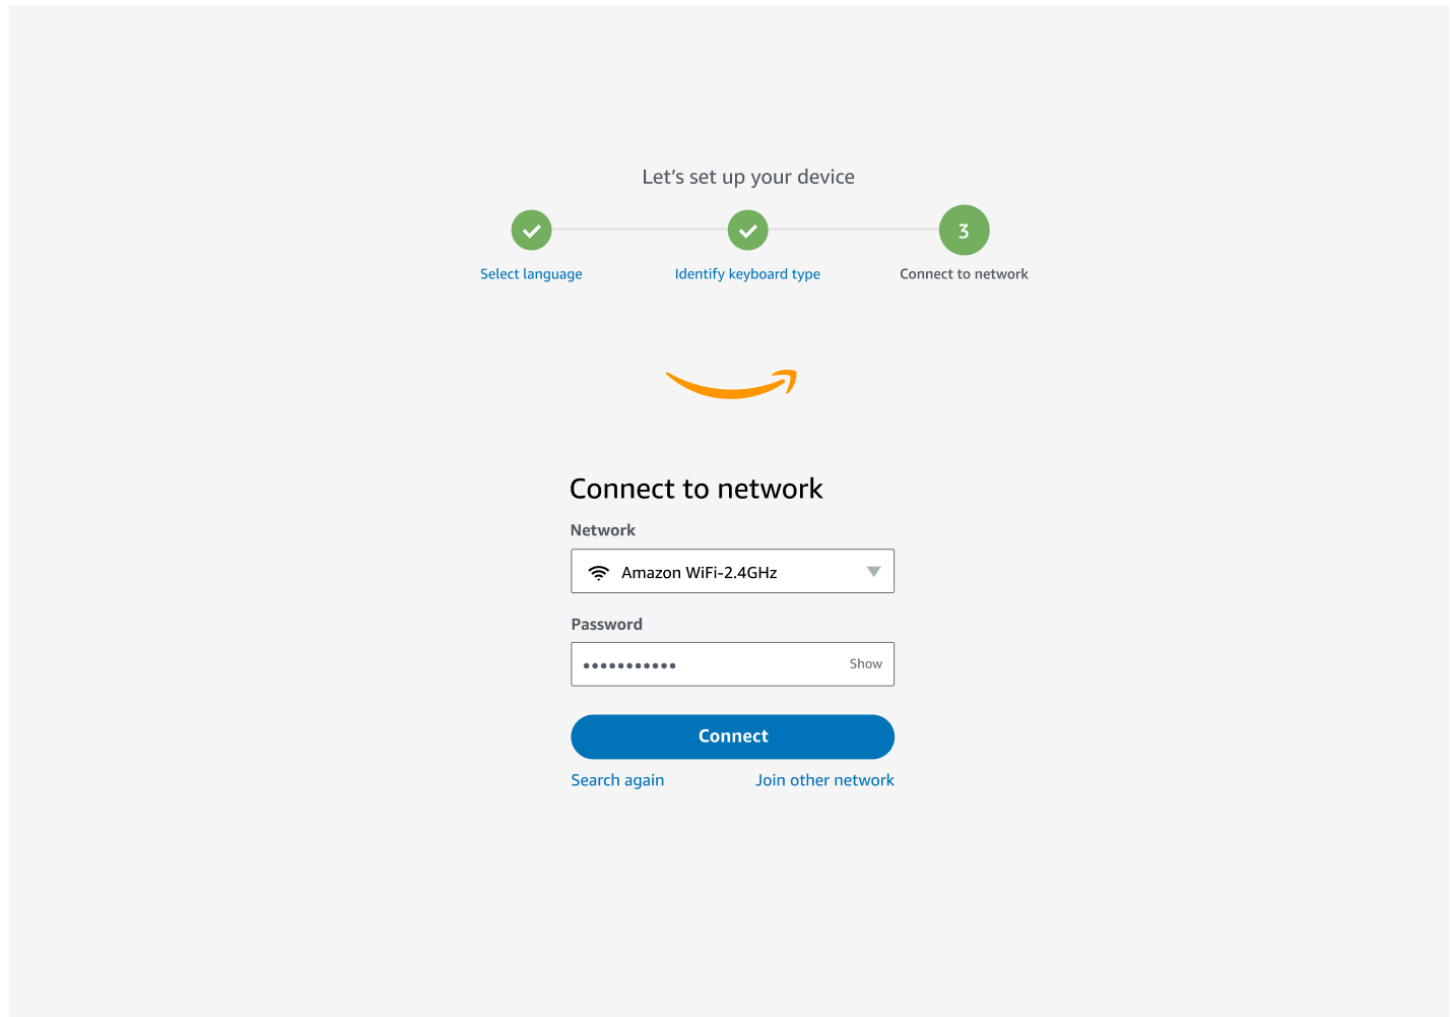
Let’s set up your device

Select language

Identify keyboard type

3

Connect to network

Connect to network

Network

Amazon WiFi-2.4GHz

Password

•••••••••••

Show

Connect

Search again

Join other network